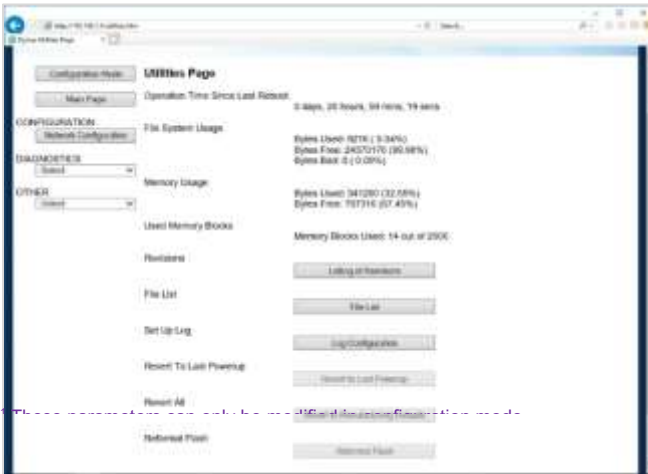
Configuration Mode

Main Page

CONFIGURATION
Network Configuration

DIAGNOSTICS
Select

OTHER
Select

Utilities Page

Operation Time Since Last Reboot
0 days, 20 hours, 54 mins, 19 secs

File System Usage
Bytes Used: 9216 ( 0.34%)
Bytes Free: 2457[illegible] (99.66%)
Bytes Bad: 0 ( 0.00%)

Memory Usage
Bytes Used: 341280 (32.55%)
Bytes Free: 707316 (67.45%)

Used Memory Blocks
Memory Blocks Used: 14 out of 2500

Revisions
Listing of Revisions

File List
File List

Set Up Log
Log Configuration

Revert To Last Powerup
Revert to Last Powerup

Revert All

Reformat Flash
Reformat Flash

* These parameters can only be modified in configuration mode